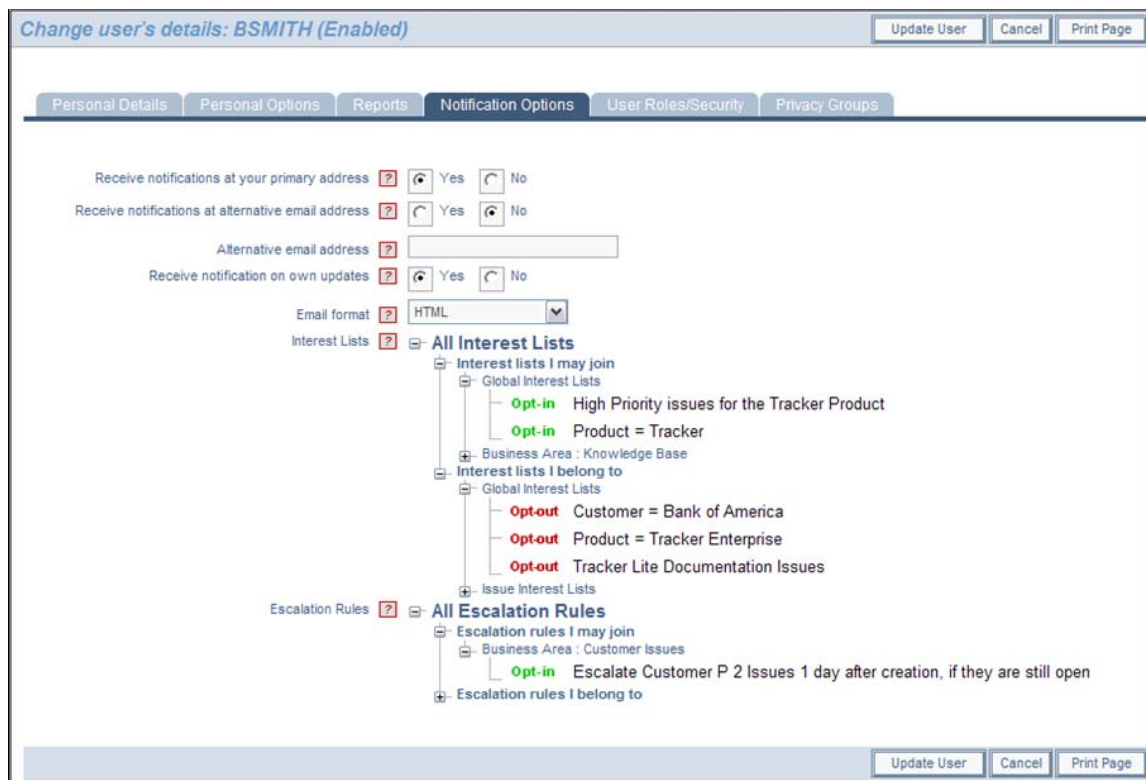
Change user's details: BSMITH (Enabled)

Update User | Cancel | Print Page

Personal Details | Personal Options | Reports | Notification Options | User Roles/Security | Privacy Groups

Receive notifications at your primary address ? Yes No

Receive notifications at alternative email address ? Yes No

Alternative email address ?

Receive notification on own updates ? Yes No

Email format ? HTML

Interest Lists ? All Interest Lists

Interest lists I may join

Global Interest Lists

Opt-in High Priority issues for the Tracker Product

Opt-in Product = Tracker

Business Area : Knowledge Base

Interest lists I belong to

Global Interest Lists

Opt-out Customer = Bank of America

Opt-out Product = Tracker Enterprise

Opt-out Tracker Lite Documentation Issues

Issue Interest Lists

Escalation Rules ? All Escalation Rules

Escalation rules I may join

Business Area : Customer Issues

Opt-in Escalate Customer P 2 Issues 1 day after creation, if they are still open

Escalation rules I belong to

Update User | Cancel | Print Page